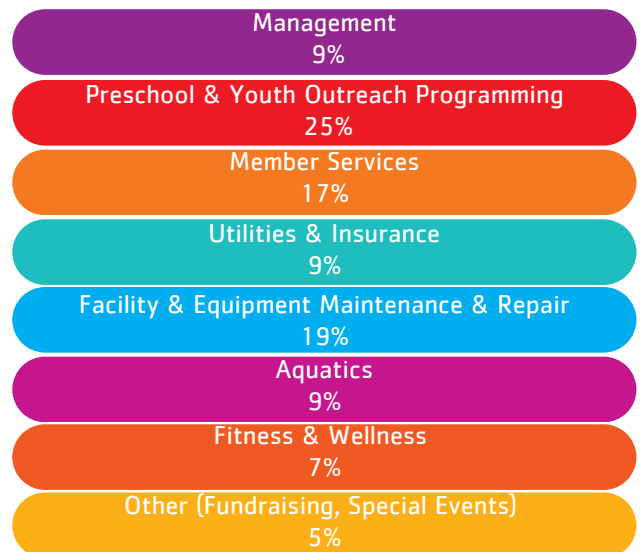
Management
9%

Preschool & Youth Outreach Programming
25%

Member Services
17%

Utilities & Insurance
9%

Facility & Equipment Maintenance & Repair
19%

Aquatics
9%

Fitness & Wellness
7%

Other (Fundraising, Special Events)
5%